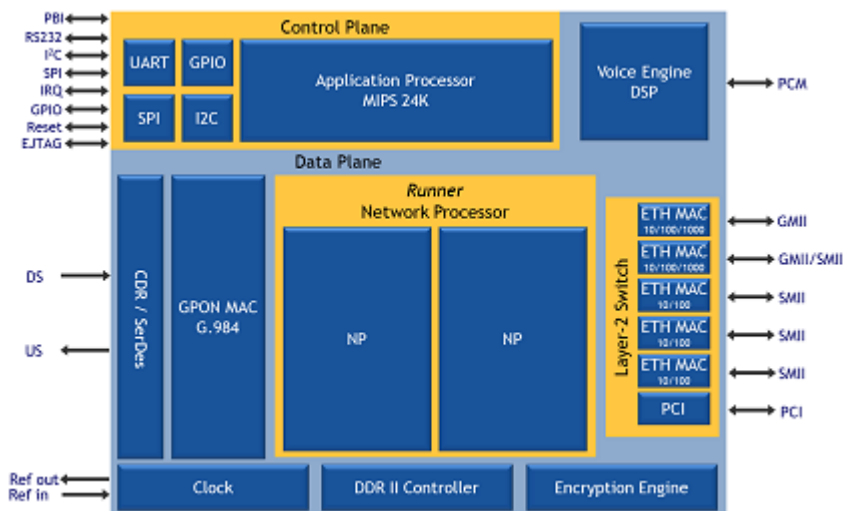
PBI
RS232
I²C
SPI
IRQ
GPIO
Reset
EJTAG

Control Plane

UART
GPIO
SPI
I2C

Application Processor
MIPS 24K

Voice Engine
DSP

PCM

Data Plane

DS
US

CDR / SerDes

GPON MAC
G.984

*Runner*
Network Processor

NP
NP

Layer-2 Switch

ETH MAC
10/100/1000
ETH MAC
10/100/1000
ETH MAC
10/100
ETH MAC
10/100
ETH MAC
10/100
PCI

GMII
GMII/SMII
SMII
SMII
SMII
PCI

Ref out
Ref in

Clock
DDR II Controller
Encryption Engine